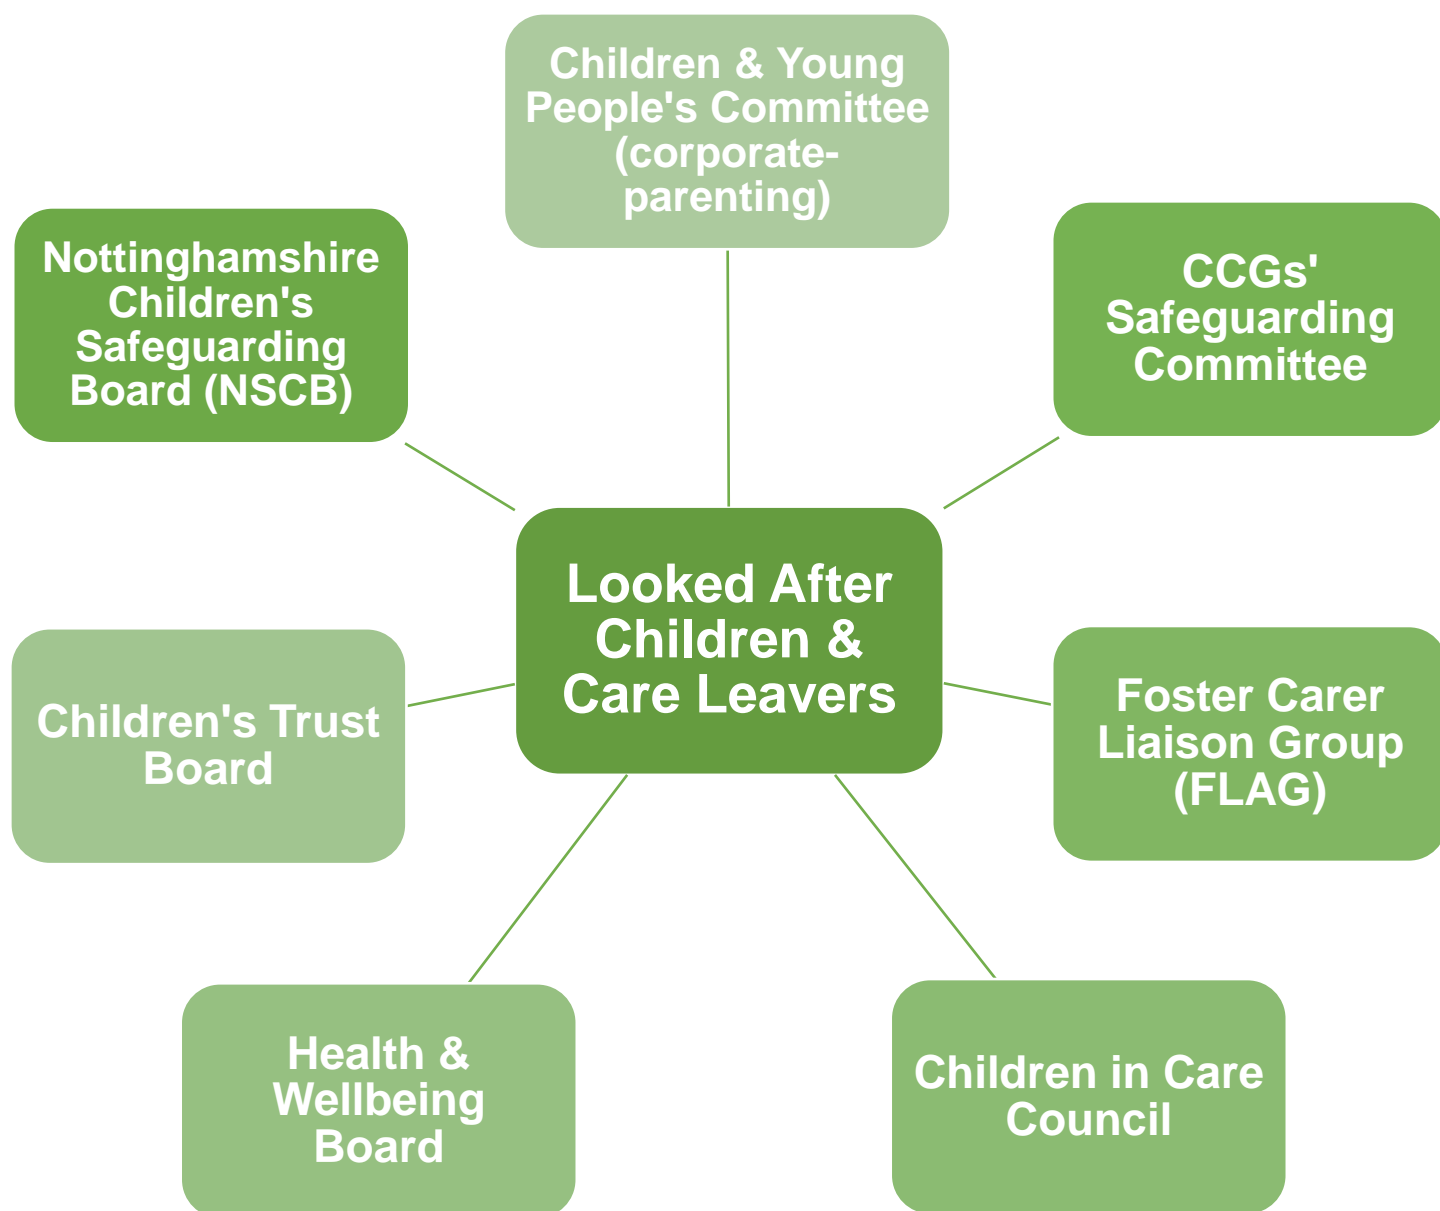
Children & Young People's Committee (corporate-parenting)

Nottinghamshire Children's Safeguarding Board (NSCB)

CCGs' Safeguarding Committee

Looked After Children & Care Leavers

Children's Trust Board

Foster Carer Liaison Group (FLAG)

Health & Wellbeing Board

Children in Care Council